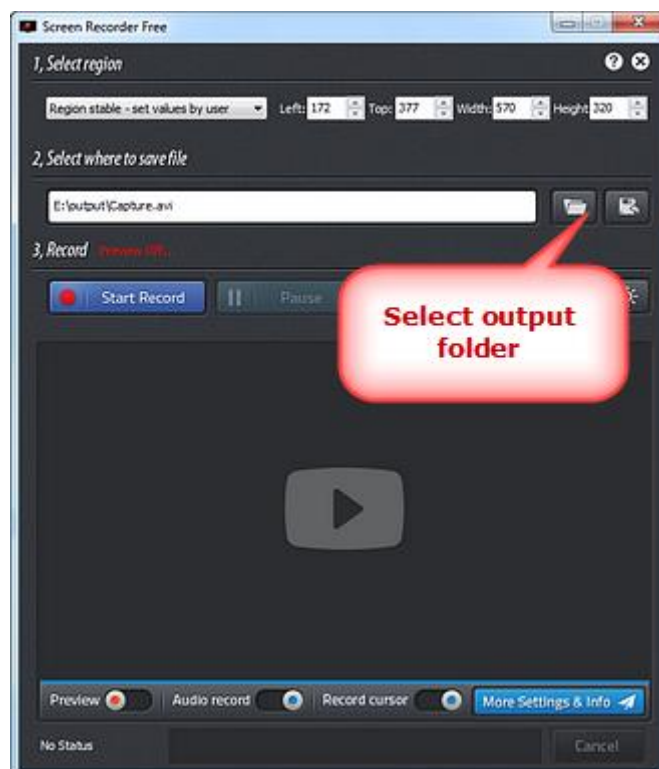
Screen Recorder Free

1, Select region

Region stable - set values by user

Left: 172

Top: 377

Width: 570

Height: 320

2, Select where to save file

E:\output\Capture.avi

3, Record

Preview Off...

Start Record

Pause

Select output folder

Preview

Audio record

Record cursor

More Settings & Info

No Status

Cancel